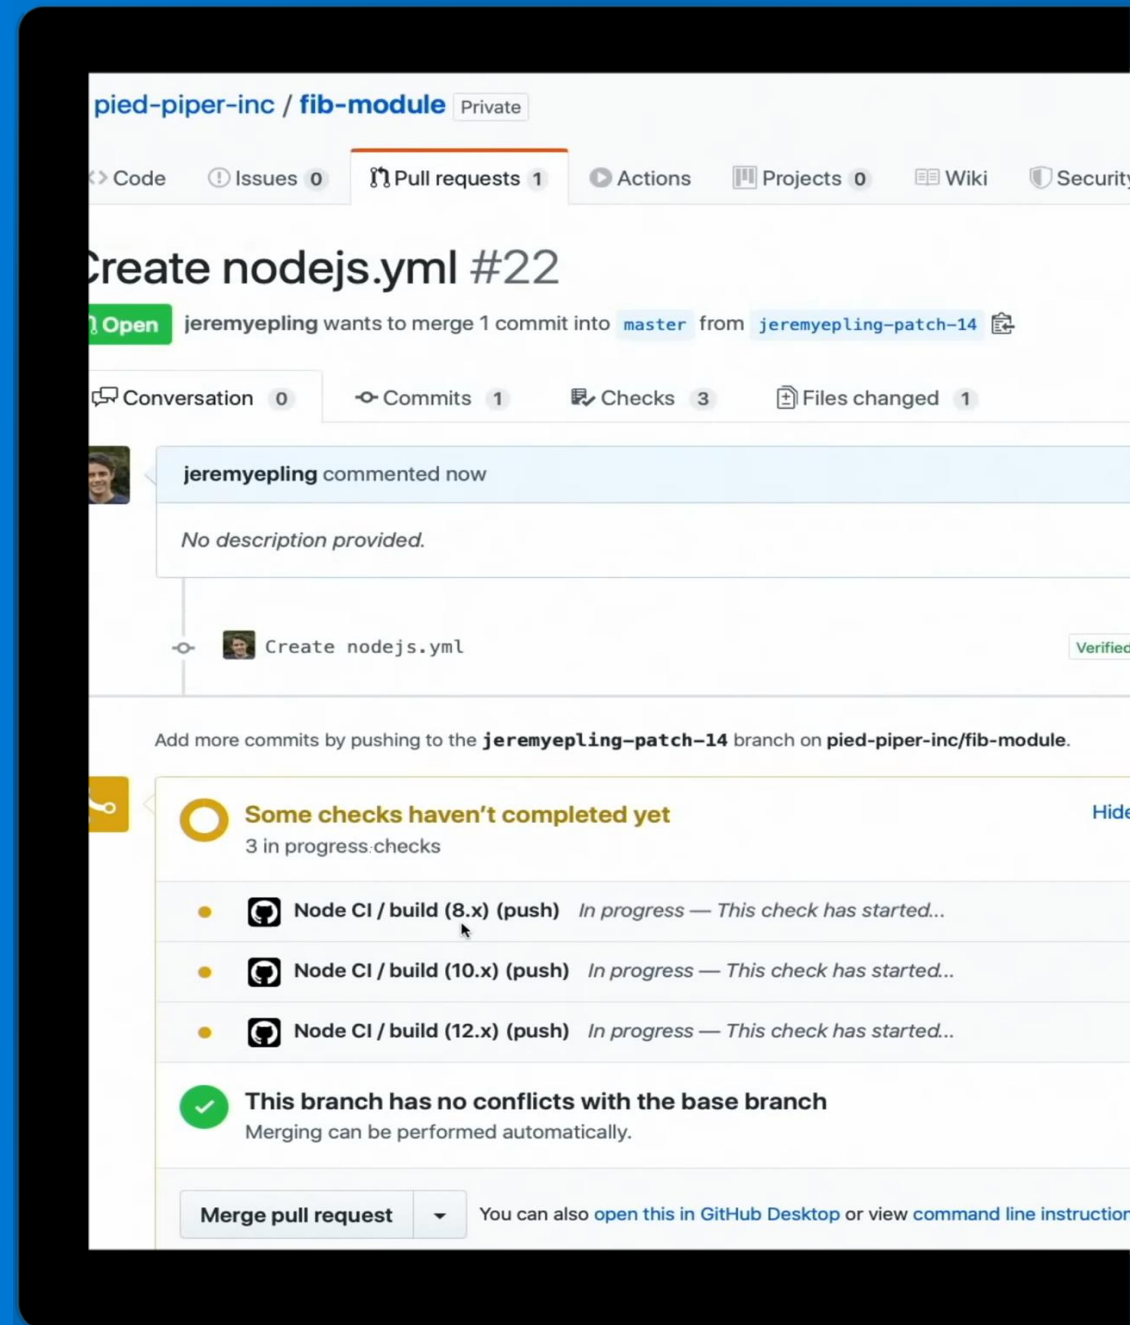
pied-piper-inc / fib-module Private

Code Issues 0 Pull requests 1 Actions Projects 0 Wiki Securit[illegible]

reate nodejs.yml #22

Open jeremyepling wants to merge 1 commit into master from jeremyepling-patch-14

Conversation 0 Commits 1 Checks 3 Files changed 1

jeremyepling commented now

No description provided.

Create nodejs.yml

Verifie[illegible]

Add more commits by pushing to the jeremyepling-patch-14 branch on pied-piper-inc/fib-module.

Some checks haven't completed yet

3 in progress checks

Hid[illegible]

Node CI / build (8.x) (push) In progress — This check has started...

Node CI / build (10.x) (push) In progress — This check has started...

Node CI / build (12.x) (push) In progress — This check has started...

This branch has no conflicts with the base branch

Merging can be performed automatically.

Merge pull request

You can also open this in GitHub Desktop or view command line instructio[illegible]